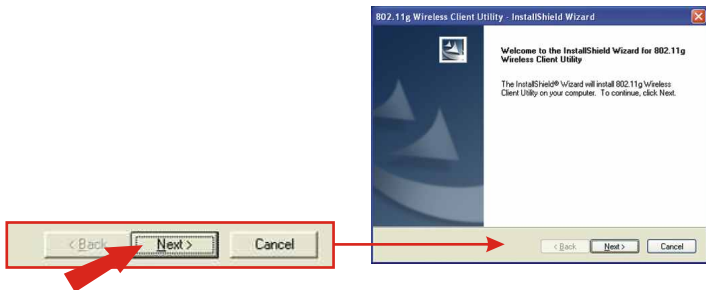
< Back Next > Cancel

802.11g Wireless Client Utility - InstallShield Wizard

Welcome to the InstallShield Wizard for 802.11g Wireless Client Utility

The InstallShield® Wizard will install 802.11g Wireless Client Utility on your computer. To continue, click Next.

< Back Next > Cancel